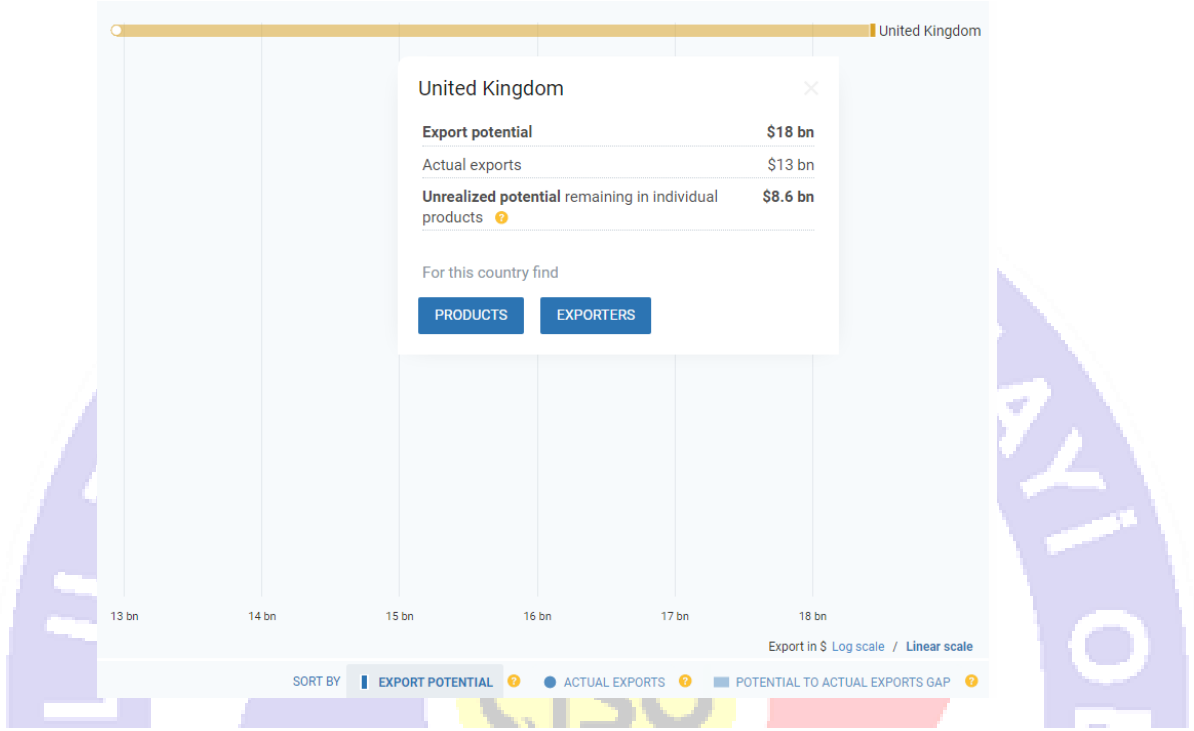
United Kingdom

United Kingdom

| | |
|---|---|
| **Export potential** | **$18 bn** |
| Actual exports | $13 bn |
| **Unrealized potential** remaining in individual products | **$8.6 bn** |

For this country find

PRODUCTS EXPORTERS

13 bn 14 bn 15 bn 16 bn 17 bn 18 bn

Export in $ Log scale / Linear scale

SORT BY EXPORT POTENTIAL ACTUAL EXPORTS POTENTIAL TO ACTUAL EXPORTS GAP